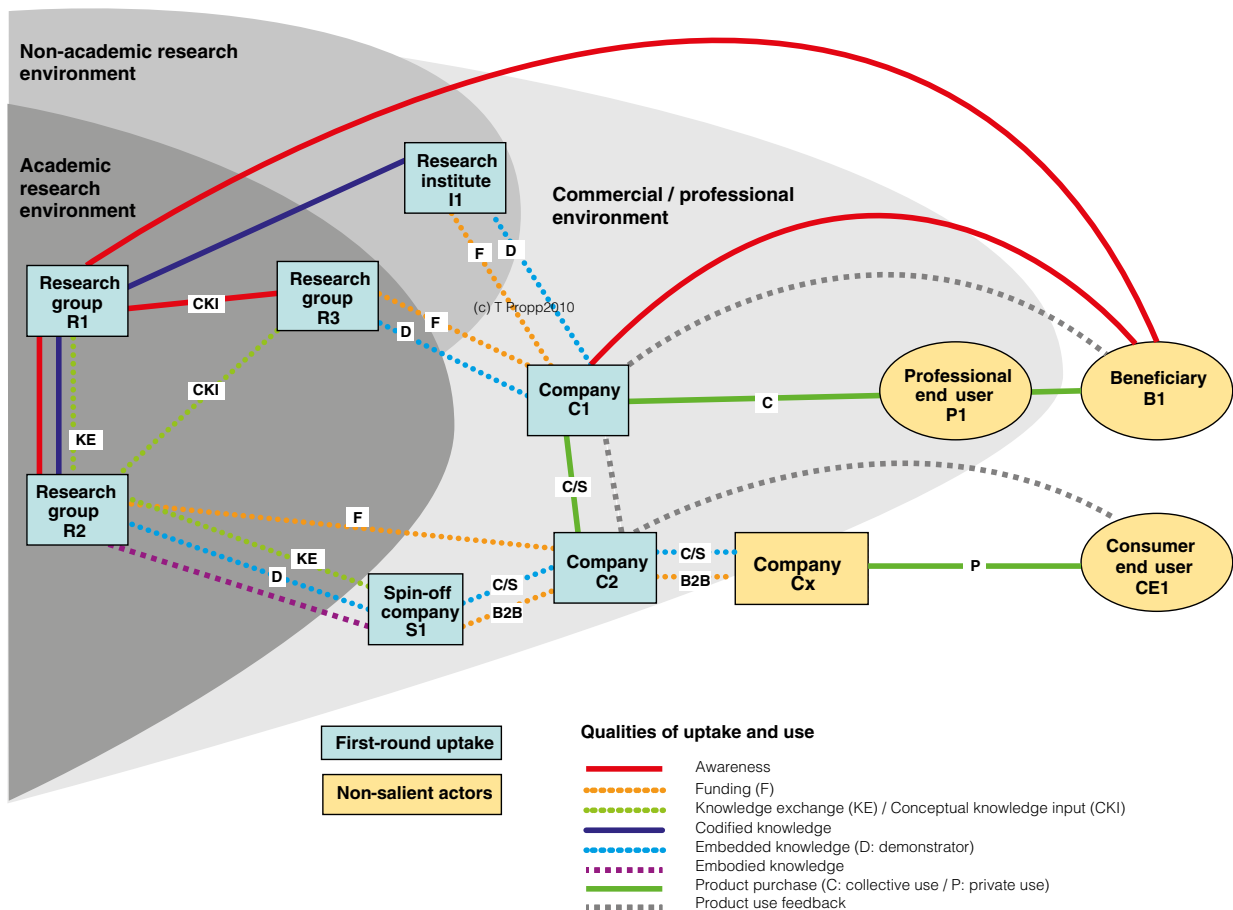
Non-academic research environment

Academic research environment

Commercial / professional environment

Research institute I1

Research group R1

Research group R3

Research group R2

(c) T Propp2010

CKI

CKI

KE

F

D

D

F

F

KE

D

Company C1

C

Professional end user P1

Beneficiary B1

C/S

Company C2

C/S

B2B

Company Cx

P

Consumer end user CE1

Spin-off company S1

C/S

B2B

First-round uptake

Non-salient actors

Qualities of uptake and use

Awareness
Funding (F)
Knowledge exchange (KE) / Conceptual knowledge input (CKI)
Codified knowledge
Embedded knowledge (D: demonstrator)
Embodied knowledge
Product purchase (C: collective use / P: private use)
Product use feedback